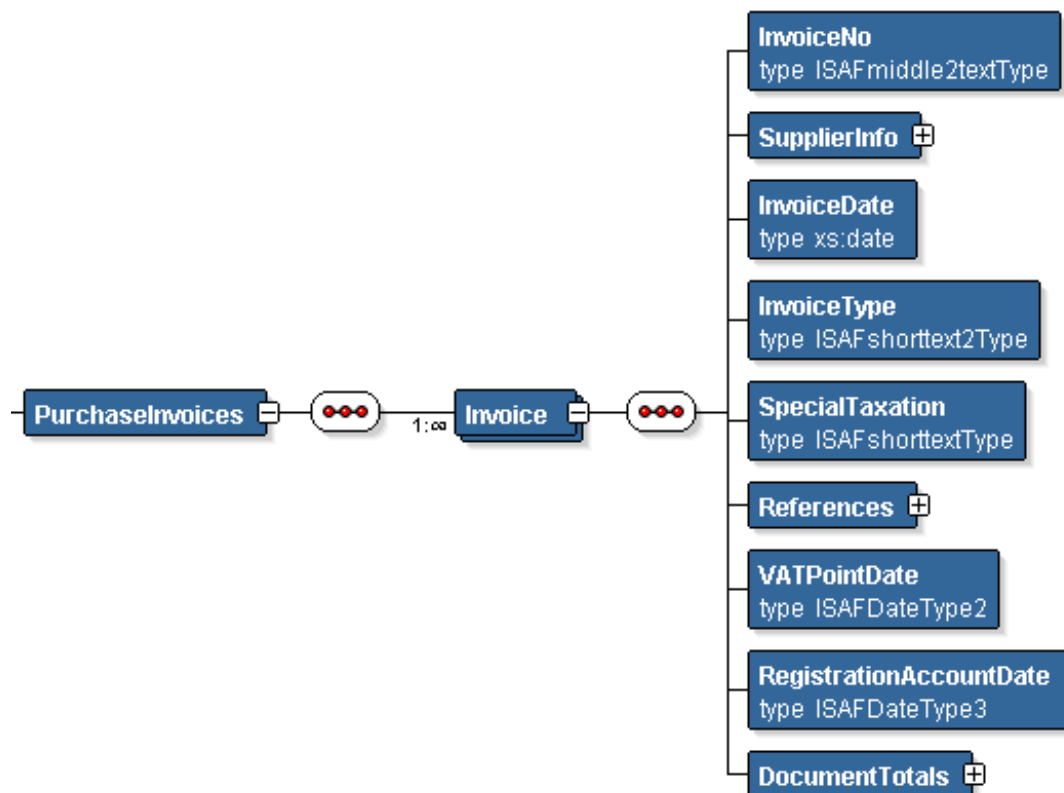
PurchaseInvoices

1:∞

Invoice

InvoiceNo
type ISAFmiddle2textType

SupplierInfo

InvoiceDate
type xs:date

InvoiceType
type ISAFshorttext2Type

SpecialTaxation
type ISAFshorttextType

References

VATPointDate
type ISAFDateType2

RegistrationAccountDate
type ISAFDateType3

DocumentTotals